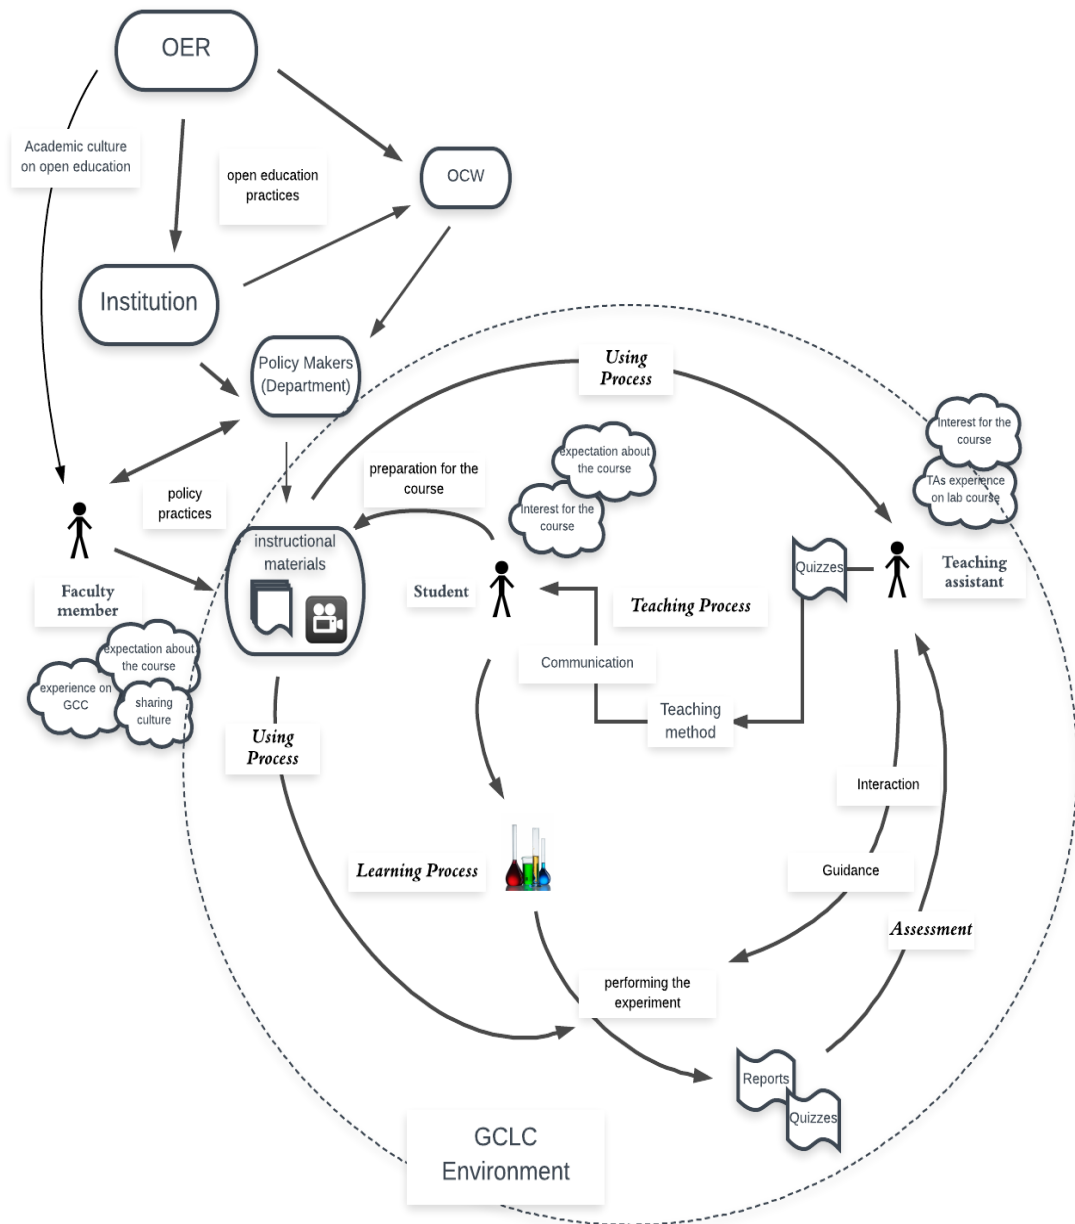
OER

Academic culture on open education

open education practices

OCW

Institution

Policy Makers (Department)

Using Process

Interest for the course

TAs experience on lab course

expectation about the course

Interest for the course

preparation for the course

policy practices

instructional materials

Faculty member

Student

Quizzes

Teaching assistant

Teaching Process

expectation about the course

experience on GCC

sharing culture

Communication

Teaching method

Using Process

Interaction

Learning Process

Guidance

Assessment

performing the experiment

Reports

Quizzes

GCLC Environment